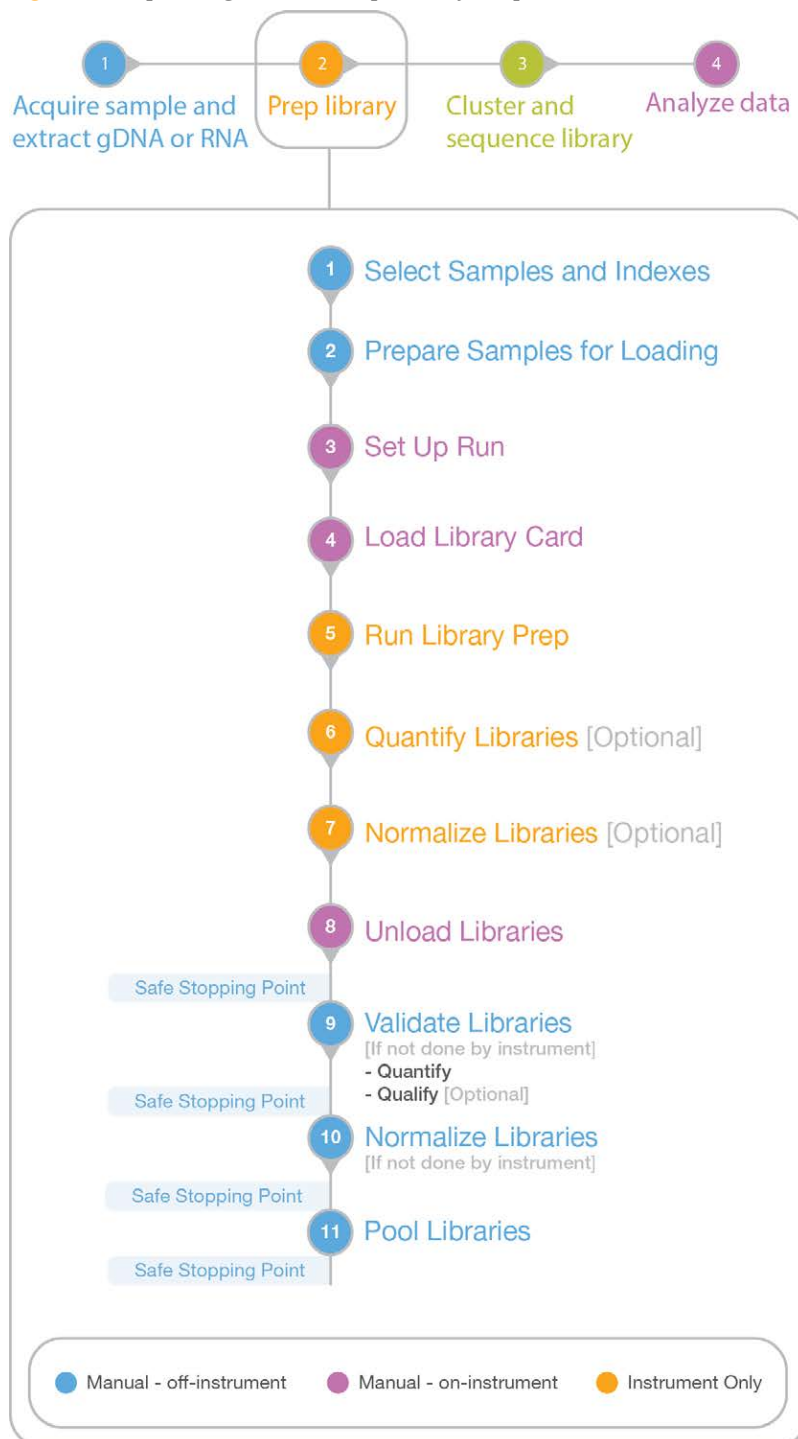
1 Acquire sample and extract gDNA or RNA

2 Prep library

3 Cluster and sequence library

4 Analyze data

1 Select Samples and Indexes

2 Prepare Samples for Loading

3 Set Up Run

4 Load Library Card

5 Run Library Prep

6 Quantify Libraries [Optional]

7 Normalize Libraries [Optional]

8 Unload Libraries

Safe Stopping Point

9 Validate Libraries
[If not done by instrument]
- Quantify
- Qualify [Optional]

Safe Stopping Point

10 Normalize Libraries
[If not done by instrument]

Safe Stopping Point

11 Pool Libraries

Safe Stopping Point

Manual - off-instrument
Manual - on-instrument
Instrument Only